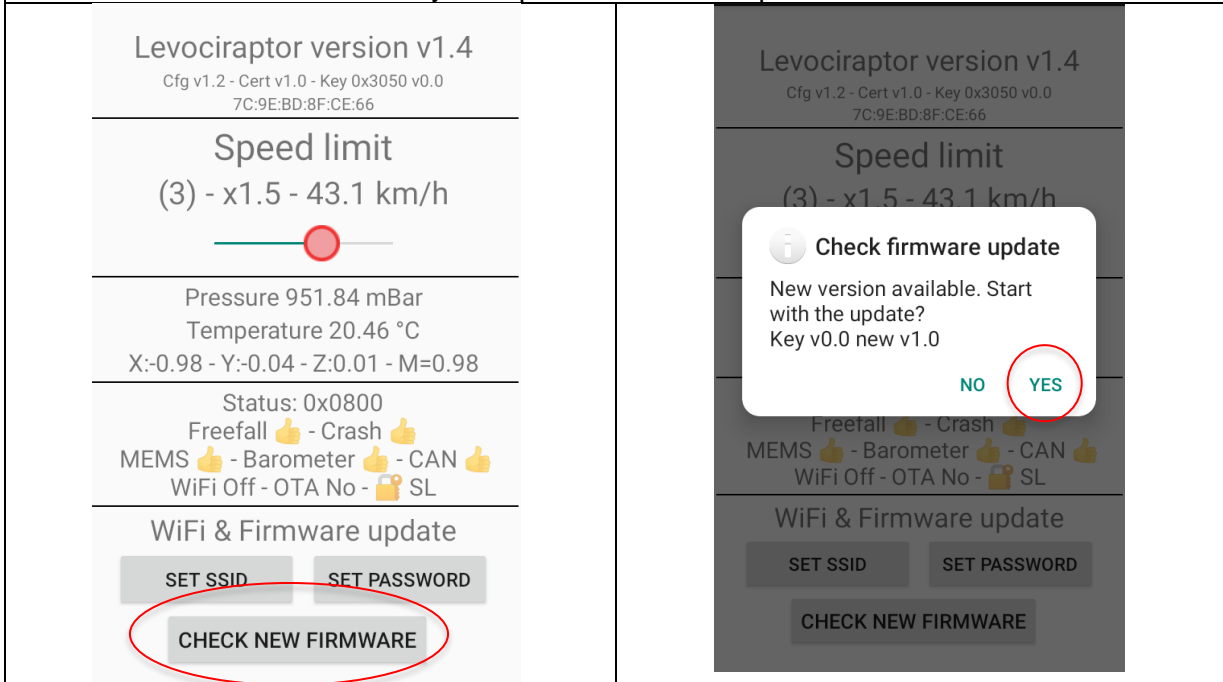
Levociraptor version v1.4
Cfg v1.2 - Cert v1.0 - Key 0x3050 v0.0
7C:9E:BD:8F:CE:66

Speed limit
(3) - x1.5 - 43.1 km/h

Pressure 951.84 mBar
Temperature 20.46 °C
X:-0.98 - Y:-0.04 - Z:0.01 - M=0.98

Status: 0x0800
Freefall 👍 - Crash 👍
MEMS 👍 - Barometer 👍 - CAN 👍
WiFi Off - OTA No - 🔐 SL

WiFi & Firmware update
SET SSID
SET PASSWORD
CHECK NEW FIRMWARE

Levociraptor version v1.4
Cfg v1.2 - Cert v1.0 - Key 0x3050 v0.0
7C:9E:BD:8F:CE:66

Speed limit
(3) - x1.5 - 43.1 km/h

Check firmware update
New version available. Start with the update?
Key v0.0 new v1.0
NO
YES

Freefall 👍 - Crash 👍
MEMS 👍 - Barometer 👍 - CAN 👍
WiFi Off - OTA No - 🔐 SL

WiFi & Firmware update
SET SSID
SET PASSWORD
CHECK NEW FIRMWARE